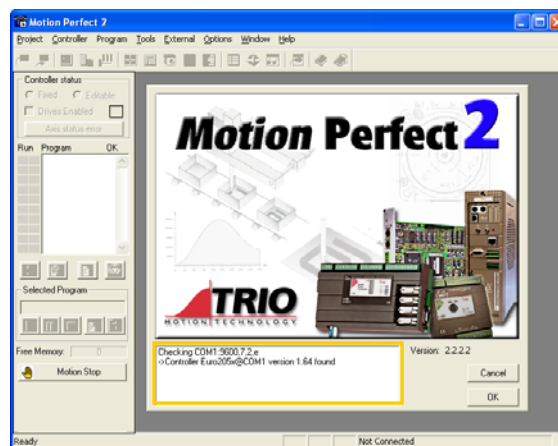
Motion Perfect 2

Project Controller Program Tools External Options Window Help

Controller status

Fixed Editable

Drives Enabled

Axis status error

Run Program OK

Selected Program

Free Memory: 0

Motion Stop

Motion Perfect 2

TRIO MOTION TECHNOLOGY

Checking COM1:9600,7,2,e
->Controller Euro205x@COM1 version 1.64 found

Version: 2.2.2.2

Cancel

OK

Ready

Not Connected